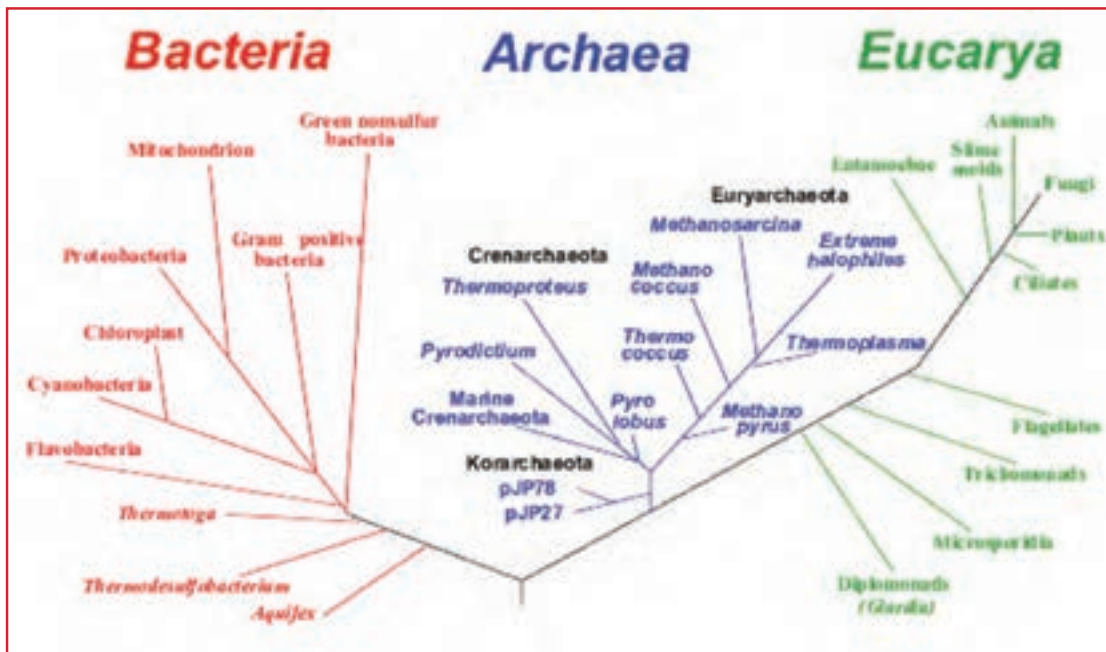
Bacteria

Archaea

Eucarya

Green nonsulfur bacteria

Mitochondrion

Gram positive bacteria

Proteobacteria

Chloroplast

Cyanobacteria

Flavobacteria

Thermotoga

Thermodesulfobacterium

Aquifex

Euryarchaeota

Methanosarcina

Crenarchaeota

Extreme halophiles

Methano coccus

Thermoproteus

Thermo coccus

Thermoplasma

Pyrodictium

Marine Crenarchaeota

Pyro lobus

Methano pyrus

Korarchaeota

pJP78

pJP27

Animals

Slime molds

Entamoebae

Fungi

Plants

Ciliates

Flagellates

Trichomonads

Microsporidia

Diplomonads (Giardia)